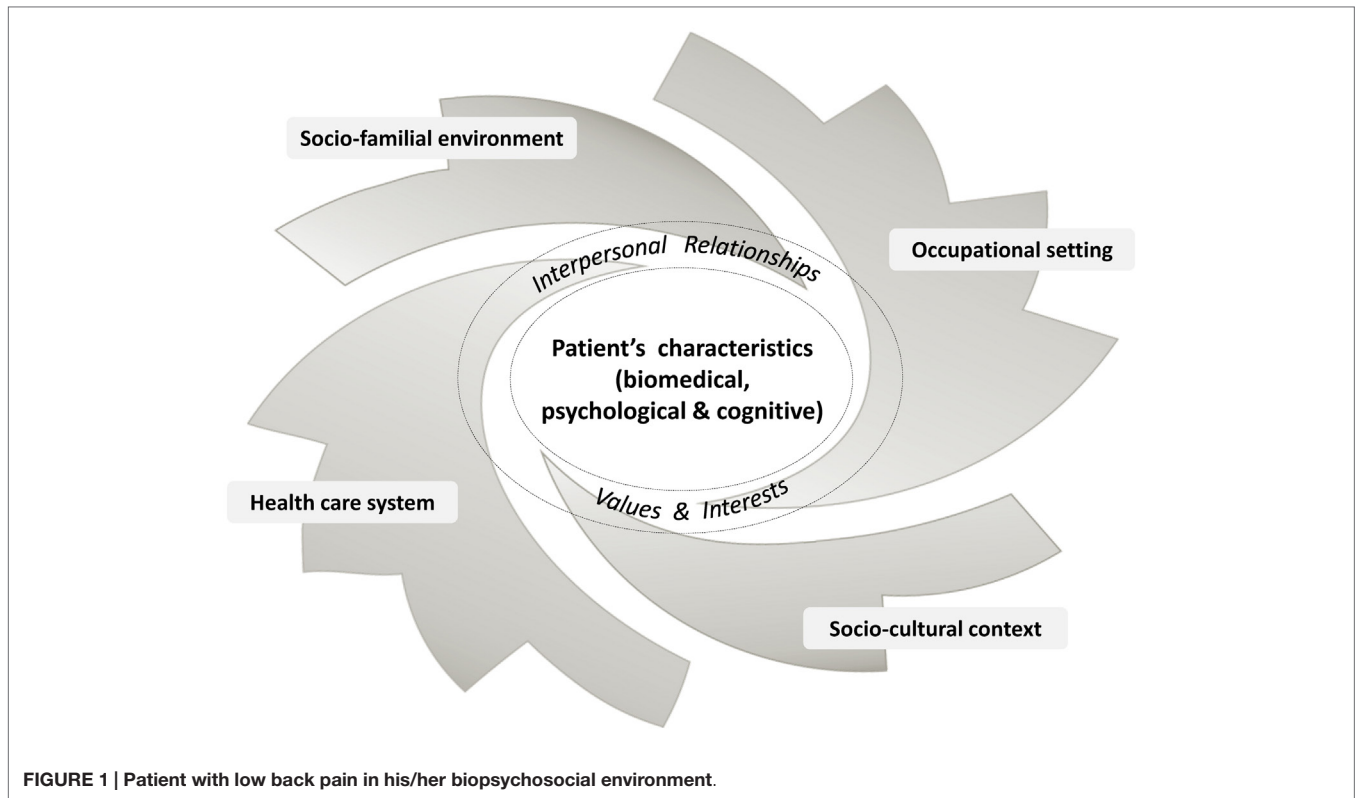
Socio-familial environment

Occupational setting

Interpersonal Relationships

Patient's characteristics (biomedical, psychological & cognitive)

Values & Interests

Health care system

Socio-cultural context

FIGURE 1 | Patient with low back pain in his/her biopsychosocial environment.